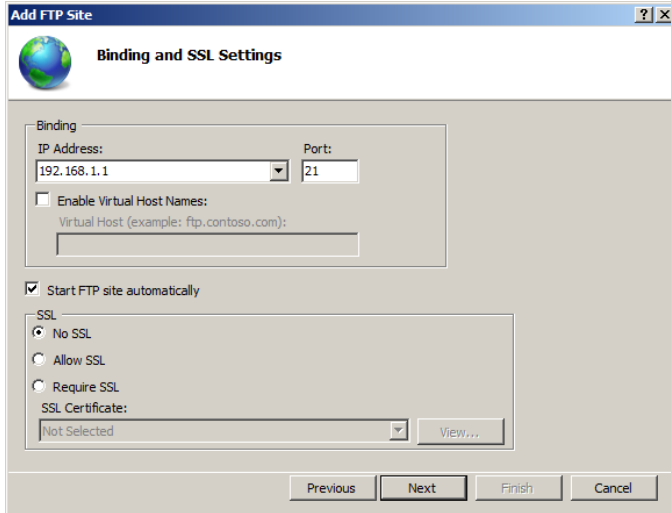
Add FTP Site

?

X

Binding and SSL Settings

Binding

IP Address:

192.168.1.1

Port:

21

Enable Virtual Host Names:

Virtual Host (example: ftp.contoso.com):

Start FTP site automatically

SSL

No SSL

Allow SSL

Require SSL

SSL Certificate:

Not Selected

View...

Previous

Next

Finish

Cancel